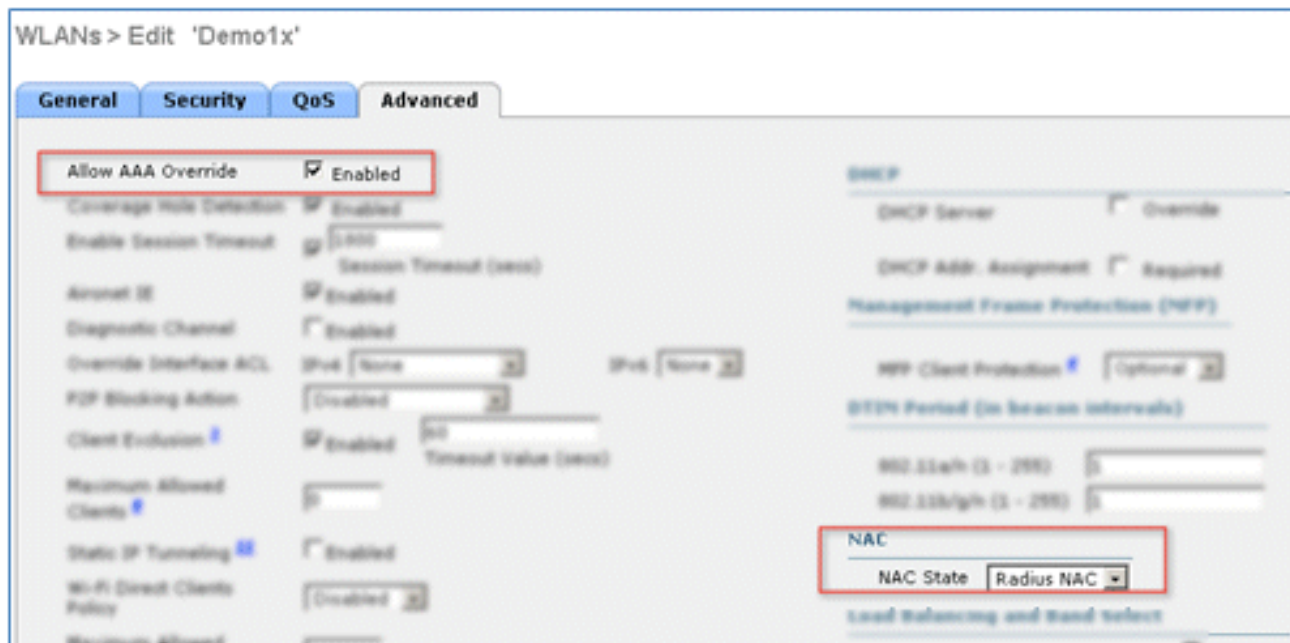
WLANs > Edit 'Demo1x'

General | Security | QoS | Advanced

Allow AAA Override ☑ Enabled

Coverage Hole Detection ☑ Enabled

Enable Session Timeout ☑ 1800 Session Timeout (secs)

Aironet IE ☑ Enabled

Diagnostic Channel ☐ Enabled

Override Interface ACL IPv4 None IPv6 None

P2P Blocking Action Disabled

Client Exclusion ☑ Enabled 60 Timeout Value (secs)

Maximum Allowed Clients 0

Static IP Tunneling ☐ Enabled

Wi-Fi Direct Clients Policy Disabled

Maximum Allowed

DHCP

DHCP Server ☐ Override

DHCP Addr. Assignment ☐ Required

Management Frame Protection (MFP)

MFP Client Protection Optional

DTIM Period (in beacon intervals)

802.11a/n (1 - 255) 1

802.11b/g/n (1 - 255) 1

NAC

NAC State Radius NAC

Load Balancing and Band Select